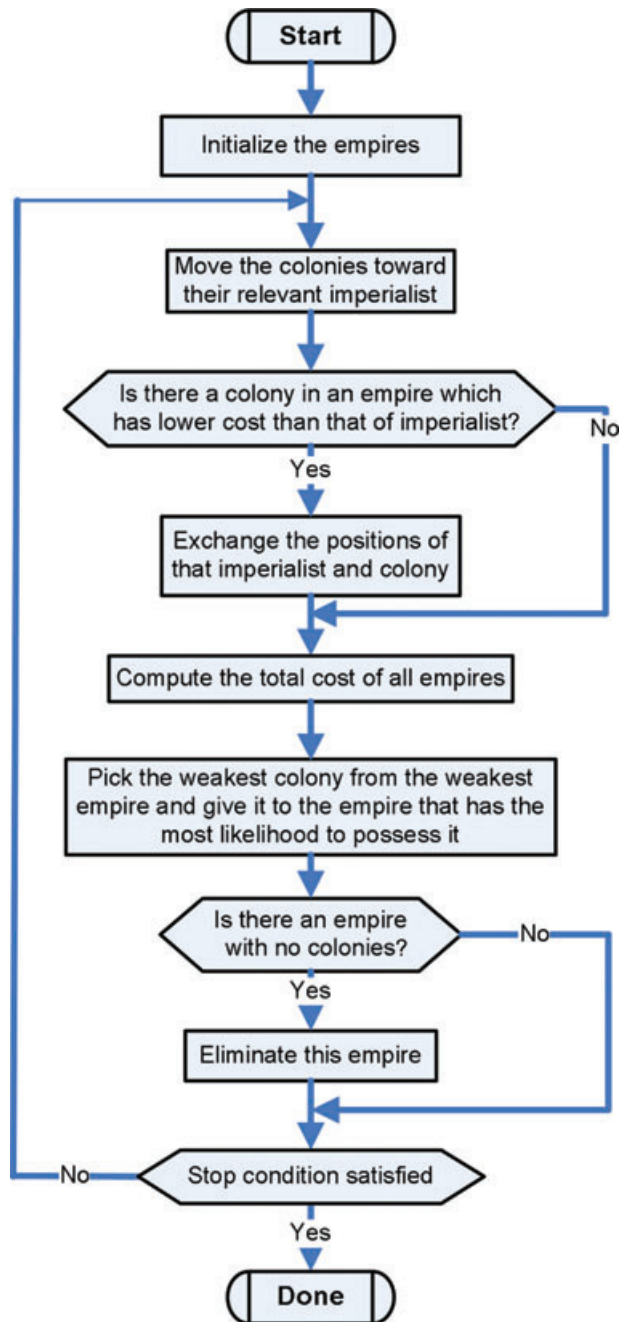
Start

Initialize the empires

Move the colonies toward their relevant imperialist

Is there a colony in an empire which has lower cost than that of imperialist?

No

Yes

Exchange the positions of that imperialist and colony

Compute the total cost of all empires

Pick the weakest colony from the weakest empire and give it to the empire that has the most likelihood to possess it

Is there an empire with no colonies?

No

Yes

Eliminate this empire

No

Stop condition satisfied

Yes

Done